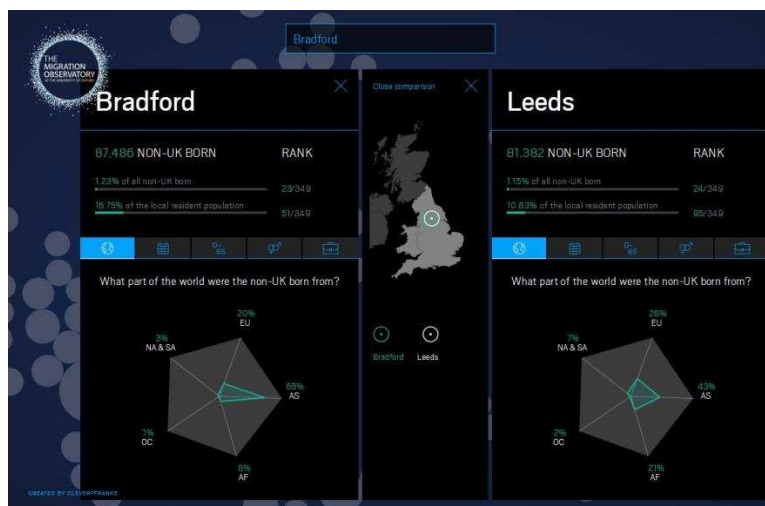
THE MIGRATION OBSERVATORY AT THE UNIVERSITY OF OXFORD

Bradford

Bradford

67,486 NON-UK BORN

RANK

1.23% of all non-UK born

23/349

16.75% of the local resident population

51/349

What part of the world were the non-UK born from?

20%
EU

3%
NA & SA

68%
AS

1%
OC

8%
AF

Close comparison

Bradford

Leeds

Leeds

81,382 NON-UK BORN

RANK

1.15% of all non-UK born

24/349

10.83% of the local resident population

95/349

What part of the world were the non-UK born from?

28%
EU

7%
NA & SA

43%
AS

2%
OC

21%
AF

CREATED BY CLEVERFRANKE